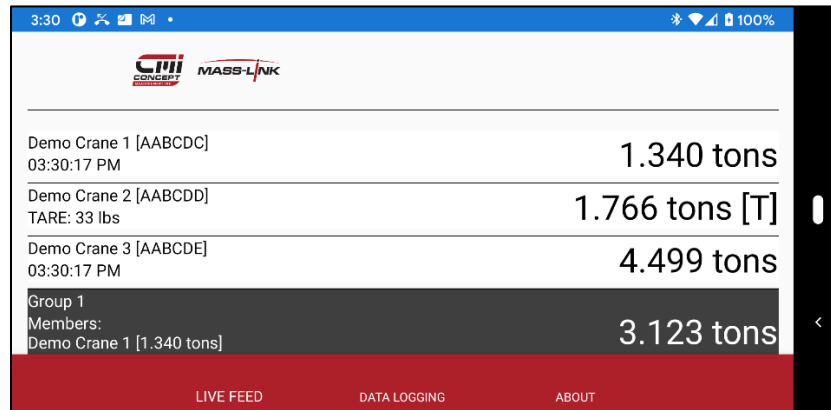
3:30 ·
100%

CMI CONCEPT MASS-LINK

Demo Crane 1 [AABCDC]
03:30:17 PM
1.340 tons

Demo Crane 2 [AABCDD]
TARE: 33 lbs
1.766 tons [T]

Demo Crane 3 [AABCDE]
03:30:17 PM
4.499 tons

Group 1
Members:
Demo Crane 1 [1.340 tons]
3.123 tons

LIVE FEED
DATA LOGGING
ABOUT